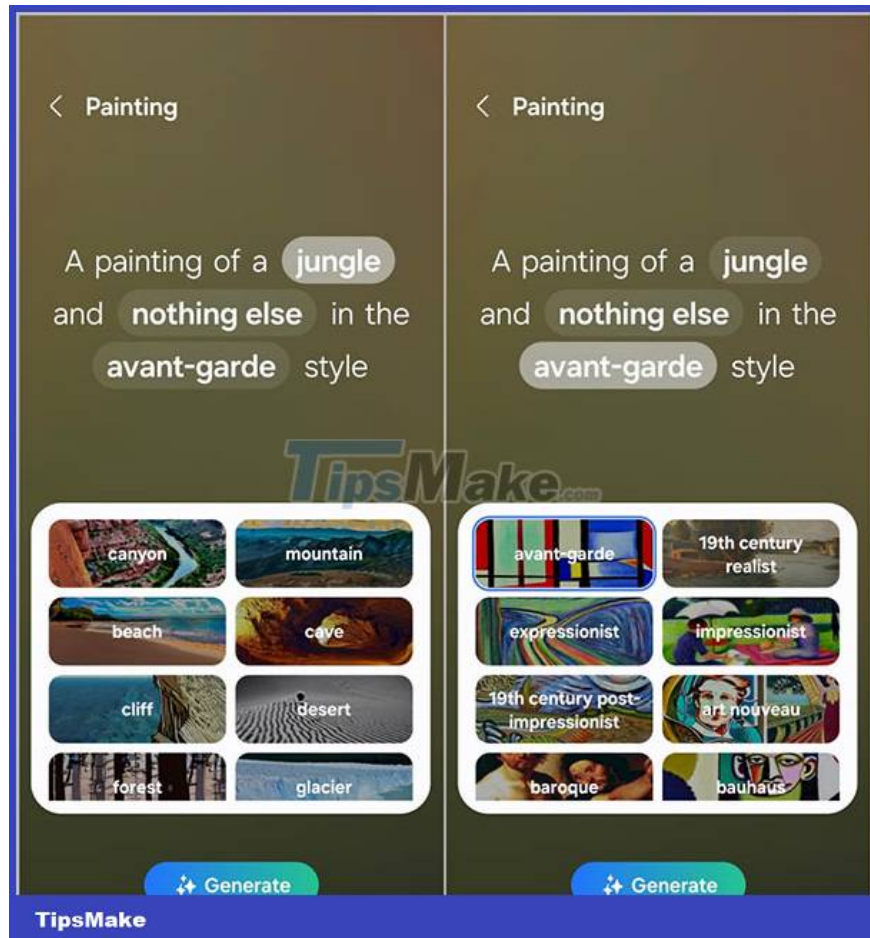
Painting

A painting of a jungle and nothing else in the avant-garde style

canyon
mountain
beach
cave
cliff
desert
forest
glacier

Generate

Painting

A painting of a jungle and nothing else in the avant-garde style

avant-garde
19th century realist
expressionist
impressionist
19th century post-impressionist
art nouveau
baroque
bauhaus

Generate

TipsMake.com

TipsMake